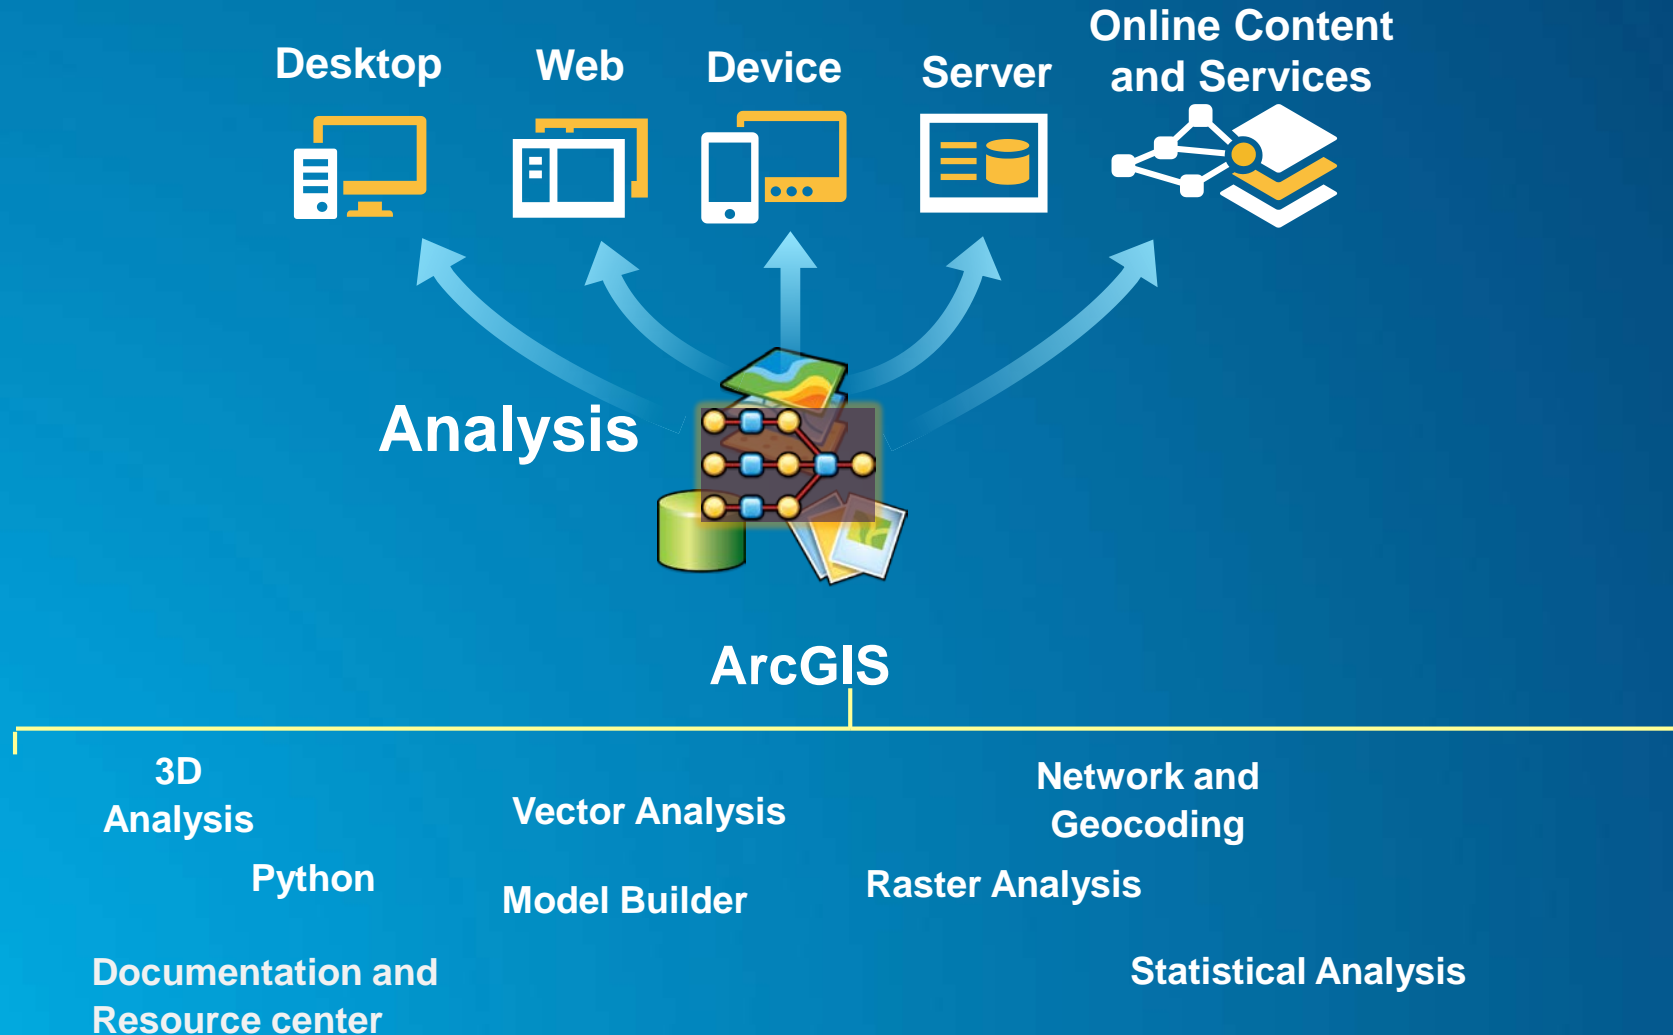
Desktop

Web

Device

Server

Online Content and Services

Analysis

ArcGIS

3D Analysis

Vector Analysis

Network and Geocoding

Python

Model Builder

Raster Analysis

Documentation and Resource center

Statistical Analysis